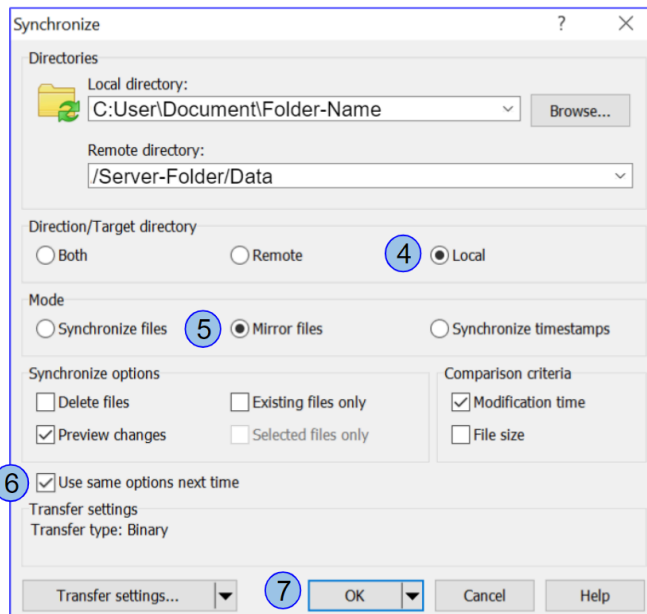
Synchronize ? ×

Directories

Local directory:

C:User\Document\Folder-Name

Browse...

Remote directory:

/Server-Folder/Data

Direction/Target directory

Both

Remote

4

Local

Mode

Synchronize files

5

Mirror files

Synchronize timestamps

Synchronize options

Delete files

Existing files only

Preview changes

Selected files only

Comparison criteria

Modification time

File size

6

Use same options next time

Transfer settings

Transfer type: Binary

Transfer settings...

7

OK

Cancel

Help